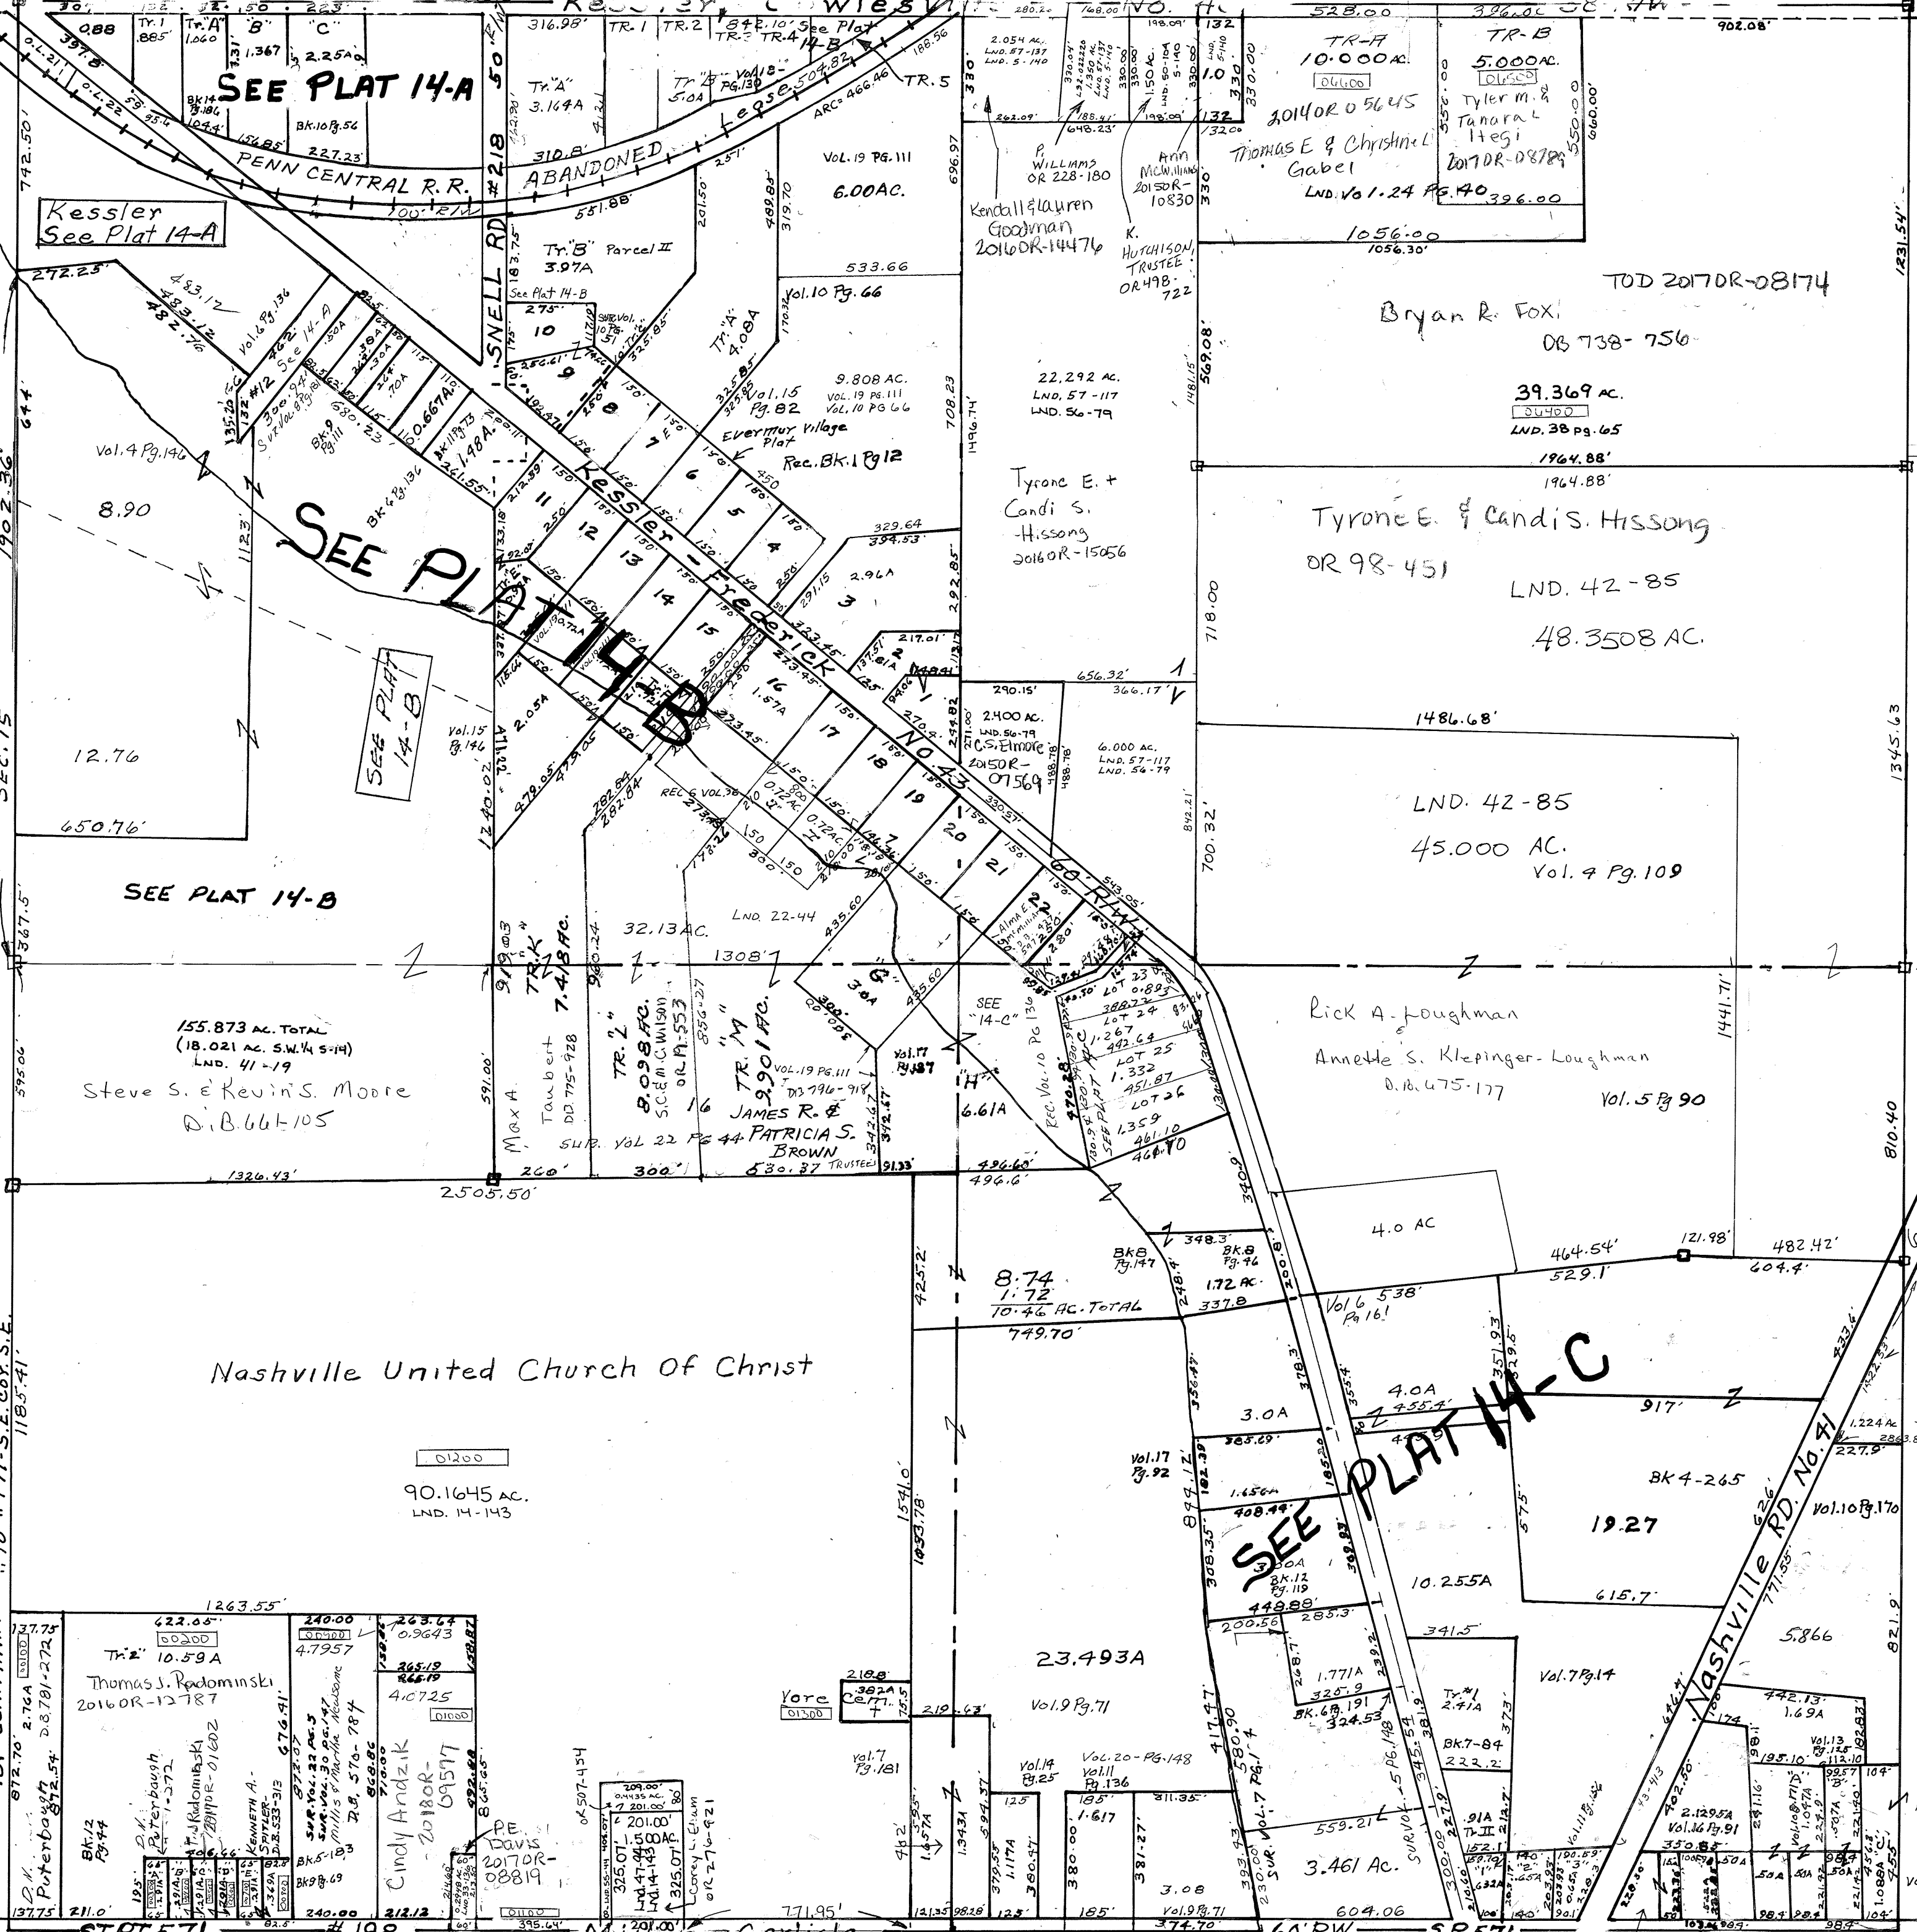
SEE PLAT 14-A
PENN CENTRAL R.R. ABANDONED
Lease 504.82
Kessler
See Plat 14-A
SNELL RD. #218
Tr. "B" Parcel II 3.97A
Vol. 19 Pg. 111 6.00AC.
Kendall & Lauren Goodman 2016OR-14476
P. WILLIAMS OR 228-180
Ann McWilliams 2015OR-10830
K. HUTCHISON, TRUSTEE OR 498-722
TR-A 10.000 AC. 06600 2014OR05645
Thomas E & Christine L Gabel LND. Vol. 1-24 Pg. 40
TR-B 5.000 AC. 06500 Tyler M. & Tanora L. Hegi 2017OR-08789
1056.00
TOD 2017OR-08174
Bryan R. Fox
OB 738-756
39.369 AC.
00400
LND. 38 pg. 65
22.292 AC. LND. 57-117 LND. 56-79
9.808 AC. VOL. 19 PG. 111 VOL. 10 PG 66
Vol. 15 Pg. 82
Evermur Village Plat Rec. BK. 1 Pg 12
Tyrone E. + Candi S. Hissong 2016OR-15056
Tyrone E. & Candi S. Hissong
OR 98-451
LND. 42-85
48.3508 AC.
1964.88'
Vol. 4 Pg. 146
8.90
SEE PLAT 14-B
Kessler-Frederick No. 43 60' R/W
SEE PLAT 14-B
12.76
650.76'
SEE PLAT 14-B
2.400 AC. LND. 56-79 C.S. Elmore 2015OR-07569
6.000 AC. LND. 57-117 LND. 56-79
1486.68'
LND. 42-85
45.000 AC.
Vol. 4 Pg. 109
155.873 AC. TOTAL (18.021 AC. S.W.1/4 S-14) LND. 41-19
Steve S. & Kevin S. Moore D.B. 661-105
Max A. Taubert DD 775-928
TR. "K" 7.41 AC.
TR. "L" 8.098 AC. S.C. & M.C. Wilson OR 11-553
TR. "M" 9.901 AC.
32.13 AC.
LND. 22-44
JAMES R. & PATRICIA S. BROWN TRUSTEES
SUR. VOL. 22 PG 44
Vol. 17 Pg. 187
6.61A
SEE "14-C"
Rick A. Loughman & Annette S. Klepinger-Loughman D.B. 475-177
Vol. 5 Pg 90
2505.50'
1326.43'
4.0 AC
8.74
1.72
10.46 AC. TOTAL
749.70'
Nashville United Church Of Christ
01200
90.1645 AC.
LND. 14-143
SEE PLAT 14-C
3.0A
4.0A
Vol. 17 Pg. 92
BK. 12 Pg. 119
10.255A
BK 4-265
19.27
Vol. 10 Pg. 170
Nashville RD. No. 41
5.866
23.493A
Vol. 9 Pg. 71
Tr. "2" 10.59 A
00200
Thomas J. Radominski 2016OR-12787
4.7957
4.0725
01000
Cindy Andzik 2018OR-09597
P.E. Davis 2017OR-08819
Corey L. Elam OR 276-921
Yore Cem.
01300
Vol. 7 Pg. 181
Vol. 14 Pg. 25
Vol. 20 Pg. 148
Vol. 11 Pg. 136
1.617
3.08
3.461 Ac.
604.06
Tr. #1 2.41A
Vol. 7 Pg. 14
BK. 7-84
1.771A
1.69A
2.1295A Vol. 16 Pg. 91
D.K. Puterbaugh D.B. 781-272
Puterbaugh
BK. 12 Pg. 44
771.95'
1263.55'